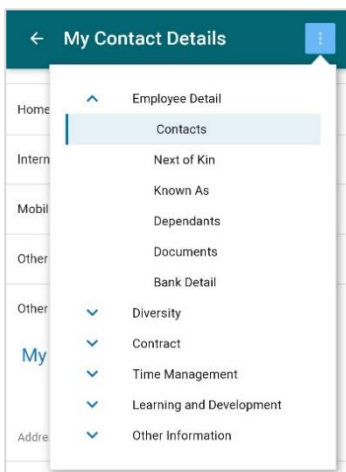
← My Contact Details

Home
Intern
Mobil
Other
Other
My
Addre

Employee Detail
Contacts
Next of Kin
Known As
Dependants
Documents
Bank Detail
Diversity
Contract
Time Management
Learning and Development
Other Information